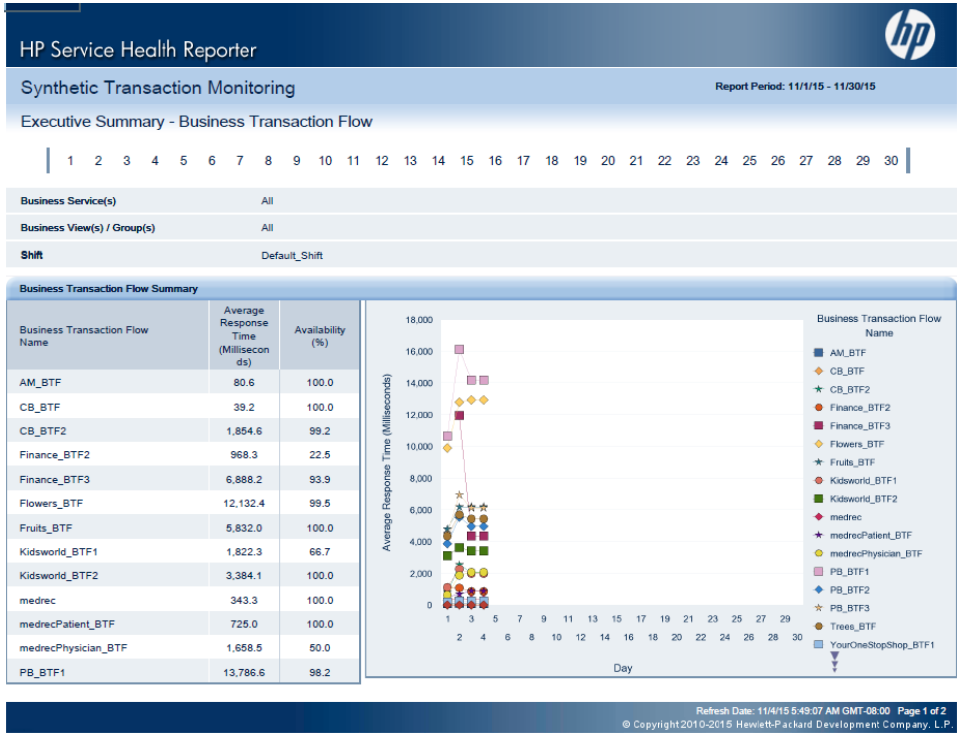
HP Service Health Reporter

hp

Synthetic Transaction Monitoring

Report Period: 11/1/15 - 11/30/15

Executive Summary - Business Transaction Flow

1 2 3 4 5 6 7 8 9 10 11 12 13 14 15 16 17 18 19 20 21 22 23 24 25 26 27 28 29 30

| Business Service(s) | All |
|---|---|
| Business View(s) / Group(s) | All |
| Shift | Default_Shift |

Business Transaction Flow Summary

| Business Transaction Flow Name | Average Response Time (Milliseconds) | Availability (%) |
|---|---|---|
| AM_BTF | 80.6 | 100.0 |
| CB_BTF | 39.2 | 100.0 |
| CB_BTF2 | 1,854.6 | 99.2 |
| Finance_BTF2 | 968.3 | 22.5 |
| Finance_BTF3 | 6,888.2 | 93.9 |
| Flowers_BTF | 12,132.4 | 99.5 |
| Fruits_BTF | 5,832.0 | 100.0 |
| Kidsworld_BTF1 | 1,822.3 | 66.7 |
| Kidsworld_BTF2 | 3,384.1 | 100.0 |
| medrec | 343.3 | 100.0 |
| medrecPatient_BTF | 725.0 | 100.0 |
| medrecPhysician_BTF | 1,658.5 | 50.0 |
| PB_BTF1 | 13,786.6 | 98.2 |

Average Response Time (Milliseconds)

18,000
16,000
14,000
12,000
10,000
8,000
6,000
4,000
2,000
0

1 2 3 4 5 6 7 8 9 10 11 12 13 14 15 16 17 18 19 20 21 22 23 24 25 26 27 28 29 30

Day

Business Transaction Flow Name
AM_BTF
CB_BTF
CB_BTF2
Finance_BTF2
Finance_BTF3
Flowers_BTF
Fruits_BTF
Kidsworld_BTF1
Kidsworld_BTF2
medrec
medrecPatient_BTF
medrecPhysician_BTF
PB_BTF1
PB_BTF2
PB_BTF3
Trees_BTF
YourOneStopShop_BTF1

Refresh Date: 11/4/15 5:49:07 AM GMT-08:00 Page 1 of 2
© Copyright 2010-2015 Hewlett-Packard Development Company, L.P.